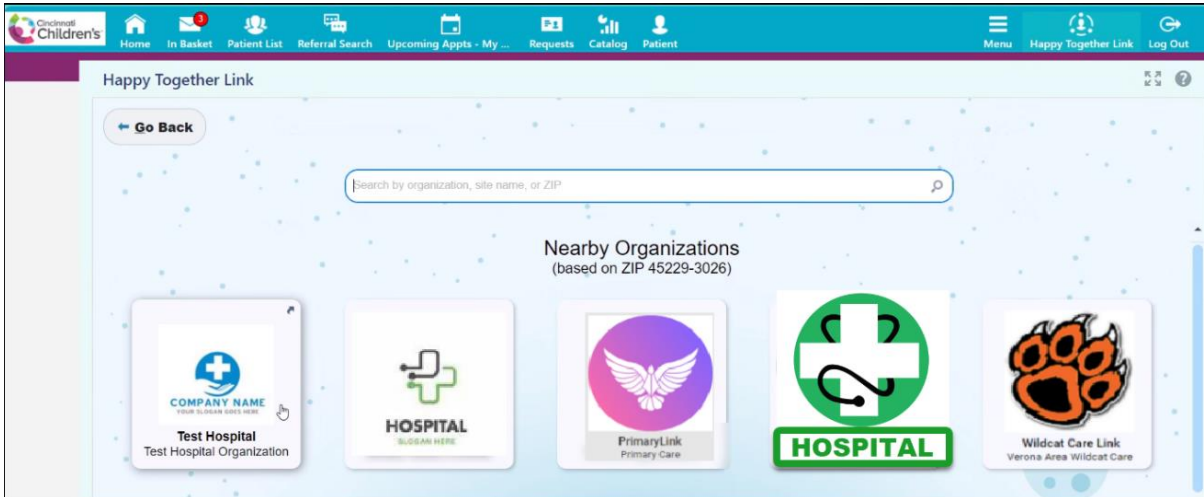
Cincinnati Children's

Home
3
In Basket
Patient List
Referral Search
Upcoming Appts - My ...
Requests
Catalog
Patient
Menu
Happy Together Link
Log Out

Happy Together Link

← Go Back

Search by organization, site name, or ZIP

Nearby Organizations
(based on ZIP 45229-3026)

COMPANY NAME
YOUR SLOGAN GOES HERE
Test Hospital
Test Hospital Organization

HOSPITAL
SLOGAN HERE

PrimaryLink
Primary Care

HOSPITAL

Wildcat Care Link
Verona Area Wildcat Care